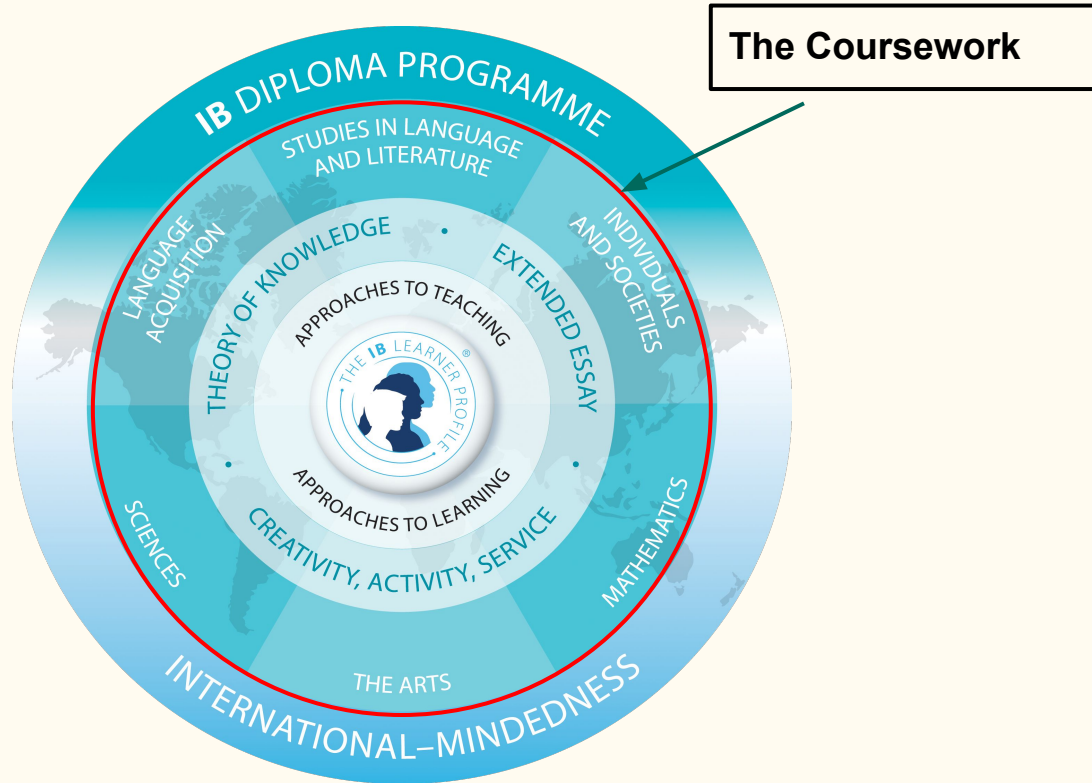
The Coursework

IB DIPLOMA PROGRAMME

STUDIES IN LANGUAGE AND LITERATURE

INDIVIDUALS AND SOCIETIES

MATHEMATICS

THE ARTS

SCIENCES

LANGUAGE ACQUISITION

THEORY OF KNOWLEDGE

EXTENDED ESSAY

CREATIVITY, ACTIVITY, SERVICE

APPROACHES TO TEACHING

APPROACHES TO LEARNING

THE IB LEARNER PROFILE®

INTERNATIONAL–MINDEDNESS